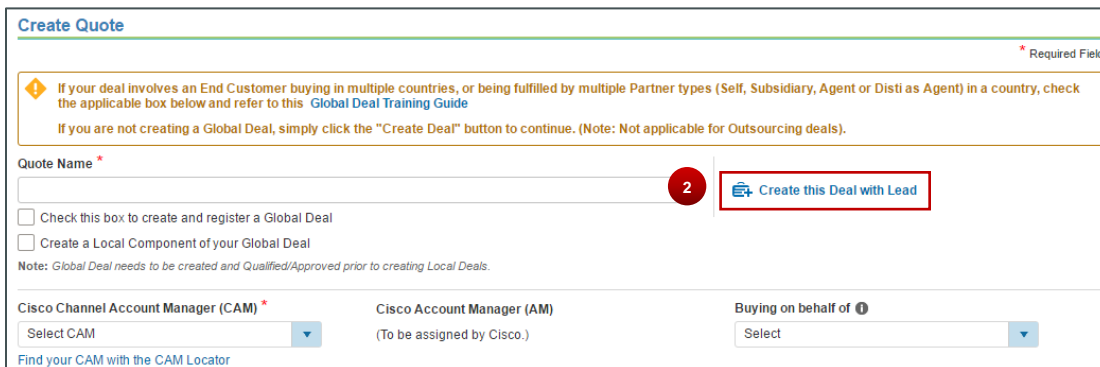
Create Quote

* Required Field

If your deal involves an End Customer buying in multiple countries, or being fulfilled by multiple Partner types (Self, Subsidiary, Agent or Disti as Agent) in a country, check the applicable box below and refer to this Global Deal Training Guide

If you are not creating a Global Deal, simply click the "Create Deal" button to continue. (Note: Not applicable for Outsourcing deals).

Quote Name *

2

Create this Deal with Lead

Check this box to create and register a Global Deal

Create a Local Component of your Global Deal

Note: Global Deal needs to be created and Qualified/Approved prior to creating Local Deals.

Cisco Channel Account Manager (CAM) *

Select CAM

Find your CAM with the CAM Locator

Cisco Account Manager (AM)

(To be assigned by Cisco.)

Buying on behalf of

Select